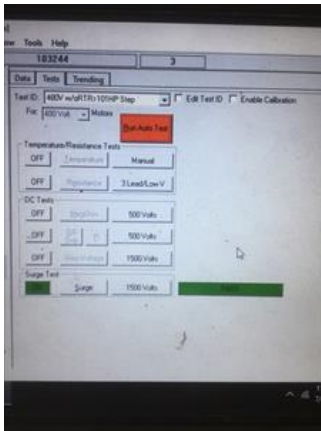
w Tools Help
103244
3
Data Tests Trending
Test ID: 480V w/oRTR>101HP Step
Edit Test ID
Enable Calibration
For: 480 Volt Motors
Run Auto Test
Temperature/Resistance Tests
OFF
Temperature
Manual
OFF
Resistance
3 Lead/Low V
DC Tests
OFF
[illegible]
500 Volts
OFF
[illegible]
500 Volts
OFF
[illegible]
1500 Volts
Surge Test
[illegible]
Surge
1500 Volts